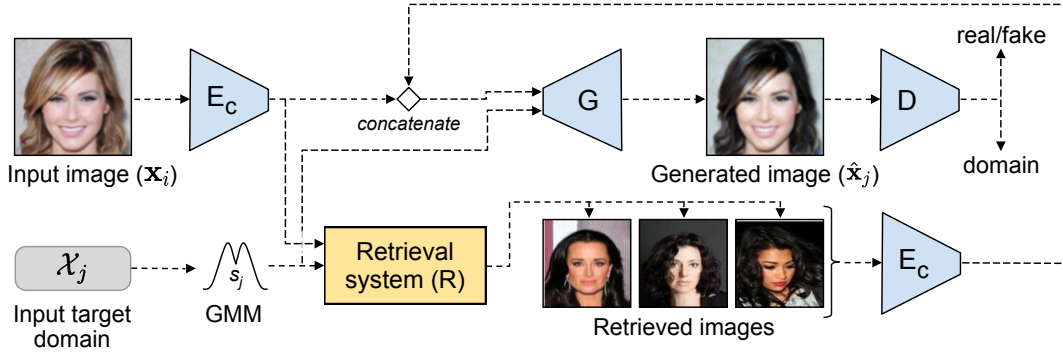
$E_c$

concatenate

G

D

real/fake

domain

Input image ($\mathbf{x}_i$)

Generated image ($\hat{\mathbf{x}}_j$)

$\mathcal{X}_j$

Input target domain

$s_j$

GMM

Retrieval system (R)

Retrieved images

$E_c$